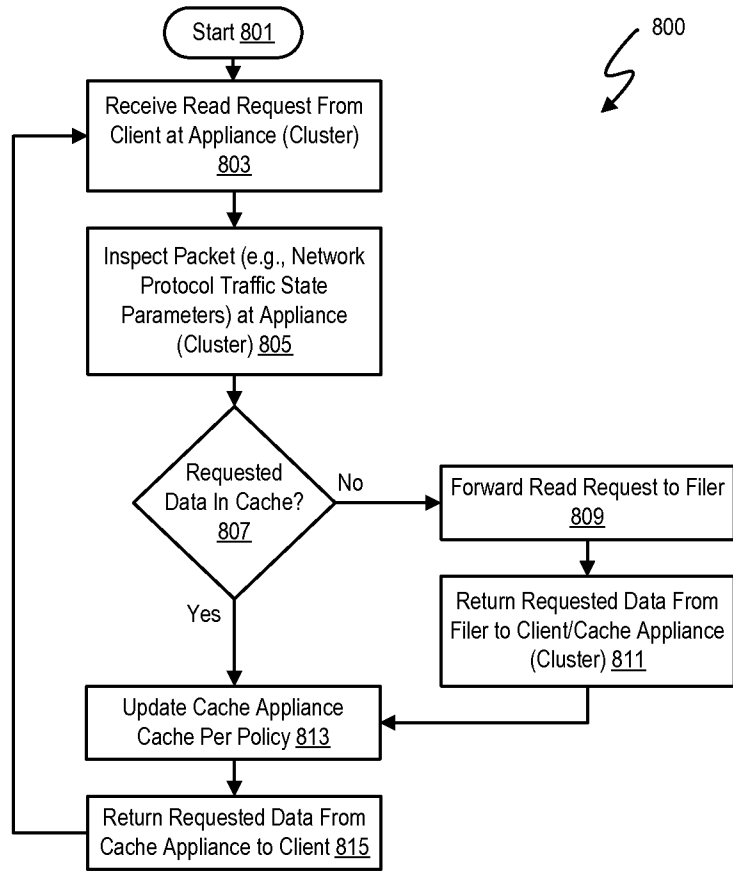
Start 801

800

Receive Read Request From Client at Appliance (Cluster) 803

Inspect Packet (e.g., Network Protocol Traffic State Parameters) at Appliance (Cluster) 805

Requested Data In Cache? 807

No

Forward Read Request to Filer 809

Return Requested Data From Filer to Client/Cache Appliance (Cluster) 811

Yes

Update Cache Appliance Cache Per Policy 813

Return Requested Data From Cache Appliance to Client 815